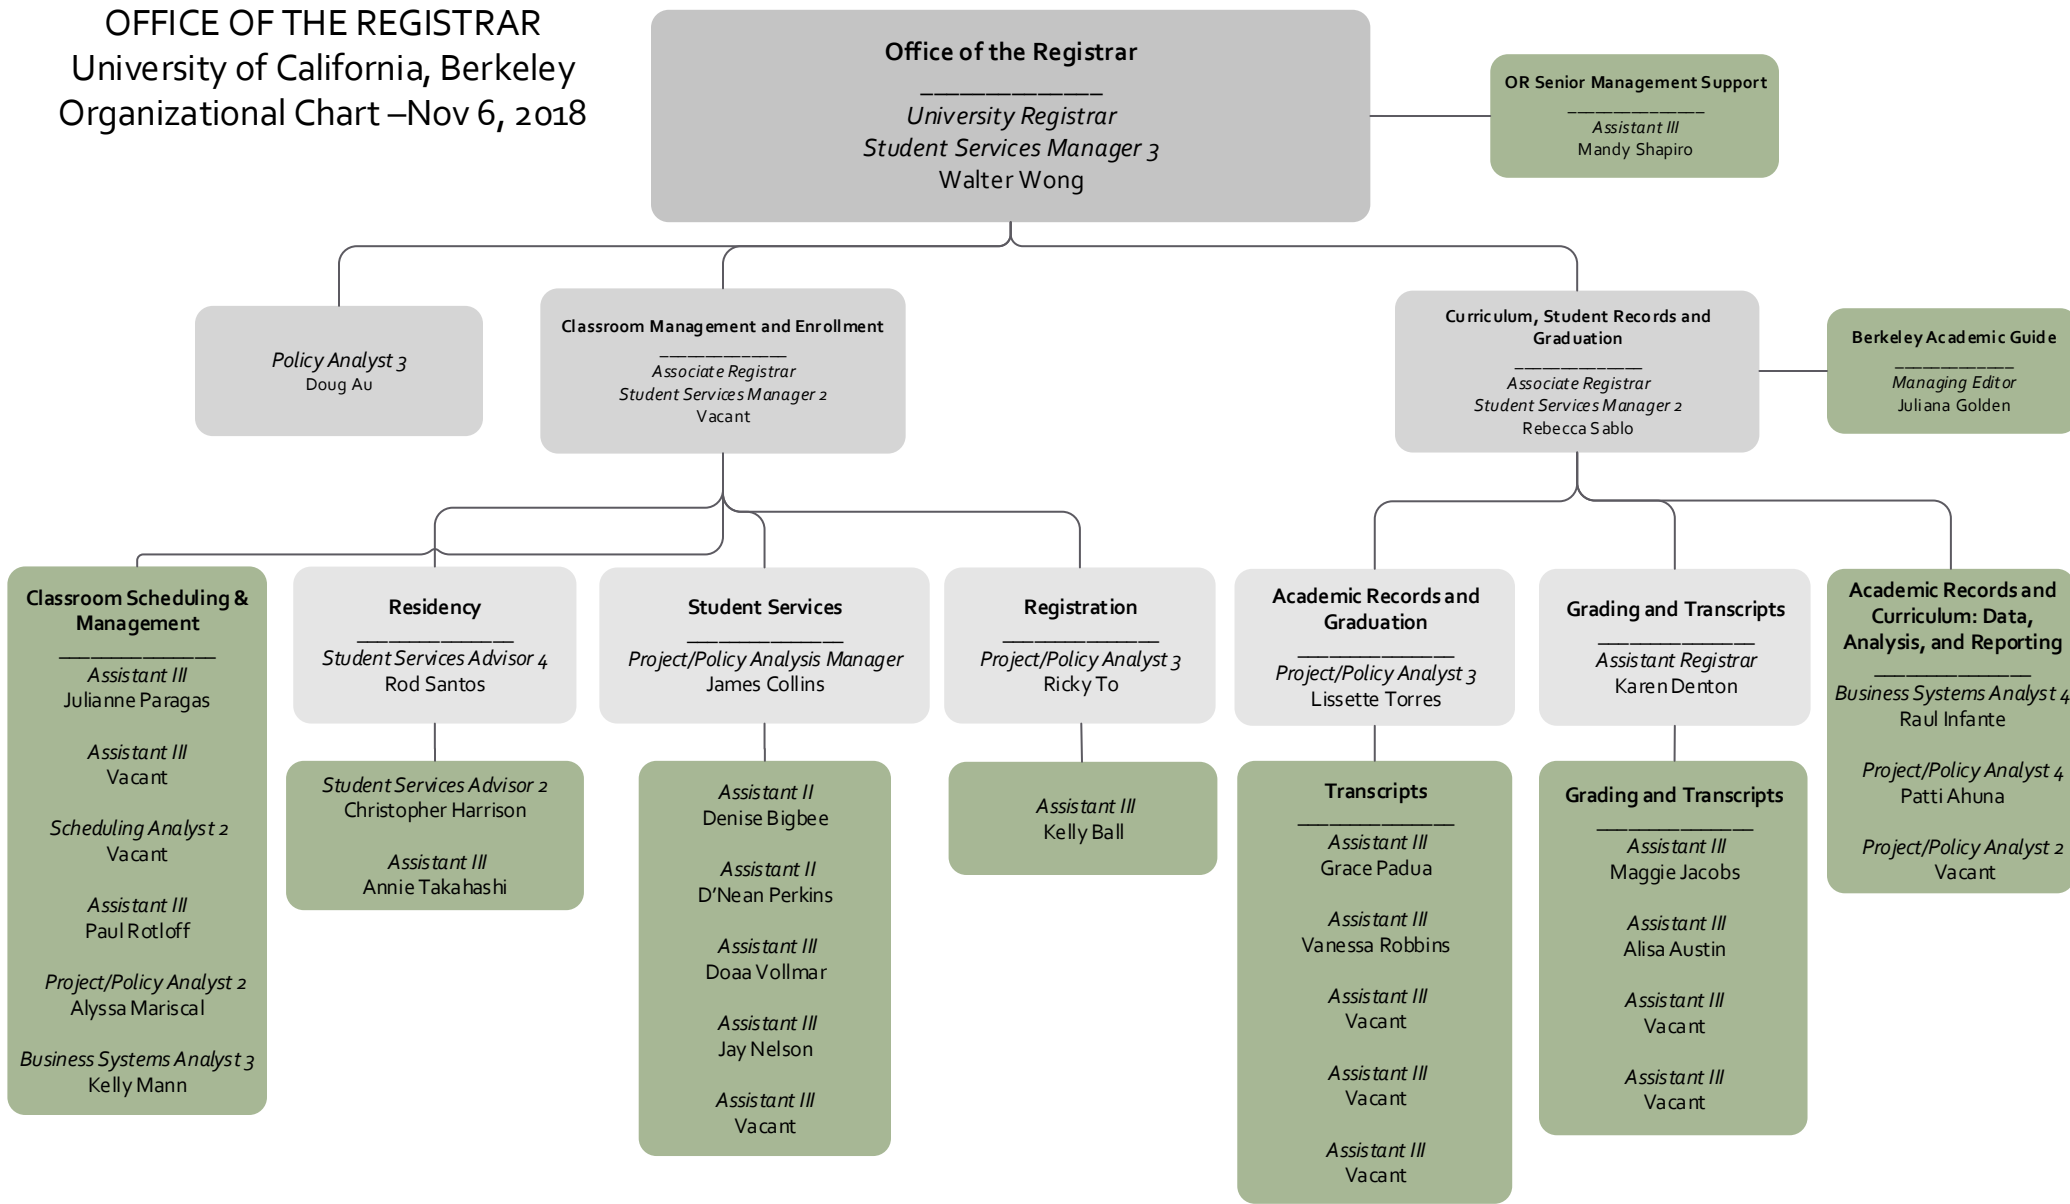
OFFICE OF THE REGISTRAR
University of California, Berkeley
Organizational Chart –Nov 6, 2018

Office of the Registrar
University Registrar
Student Services Manager 3
Walter Wong

OR Senior Management Support
Assistant III
Mandy Shapiro

Policy Analyst 3
Doug Au

Classroom Management and Enrollment
Associate Registrar
Student Services Manager 2
Vacant

Curriculum, Student Records and Graduation
Associate Registrar
Student Services Manager 2
Rebecca Sablo

Berkeley Academic Guide
Managing Editor
Juliana Golden

Classroom Scheduling & Management
Assistant III
Julianne Paragas

Assistant III
Vacant

Scheduling Analyst 2
Vacant

Assistant III
Paul Rotloff

Project/Policy Analyst 2
Alyssa Mariscal

Business Systems Analyst 3
Kelly Mann

Residency
Student Services Advisor 4
Rod Santos

Student Services Advisor 2
Christopher Harrison

Assistant III
Annie Takahashi

Student Services
Project/Policy Analysis Manager
James Collins

Assistant II
Denise Bigbee

Assistant II
D'Nean Perkins

Assistant III
Doaa Vollmar

Assistant III
Jay Nelson

Assistant III
Vacant

Registration
Project/Policy Analyst 3
Ricky To

Assistant III
Kelly Ball

Academic Records and Graduation
Project/Policy Analyst 3
Lissette Torres

Transcripts
Assistant III
Grace Padua

Assistant III
Vanessa Robbins

Assistant III
Vacant

Assistant III
Vacant

Assistant III
Vacant

Grading and Transcripts
Assistant Registrar
Karen Denton

Grading and Transcripts
Assistant III
Maggie Jacobs

Assistant III
Alisa Austin

Assistant III
Vacant

Assistant III
Vacant

Academic Records and Curriculum: Data, Analysis, and Reporting
Business Systems Analyst 4
Raul Infante

Project/Policy Analyst 4
Patti Ahuna

Project/Policy Analyst 2
Vacant